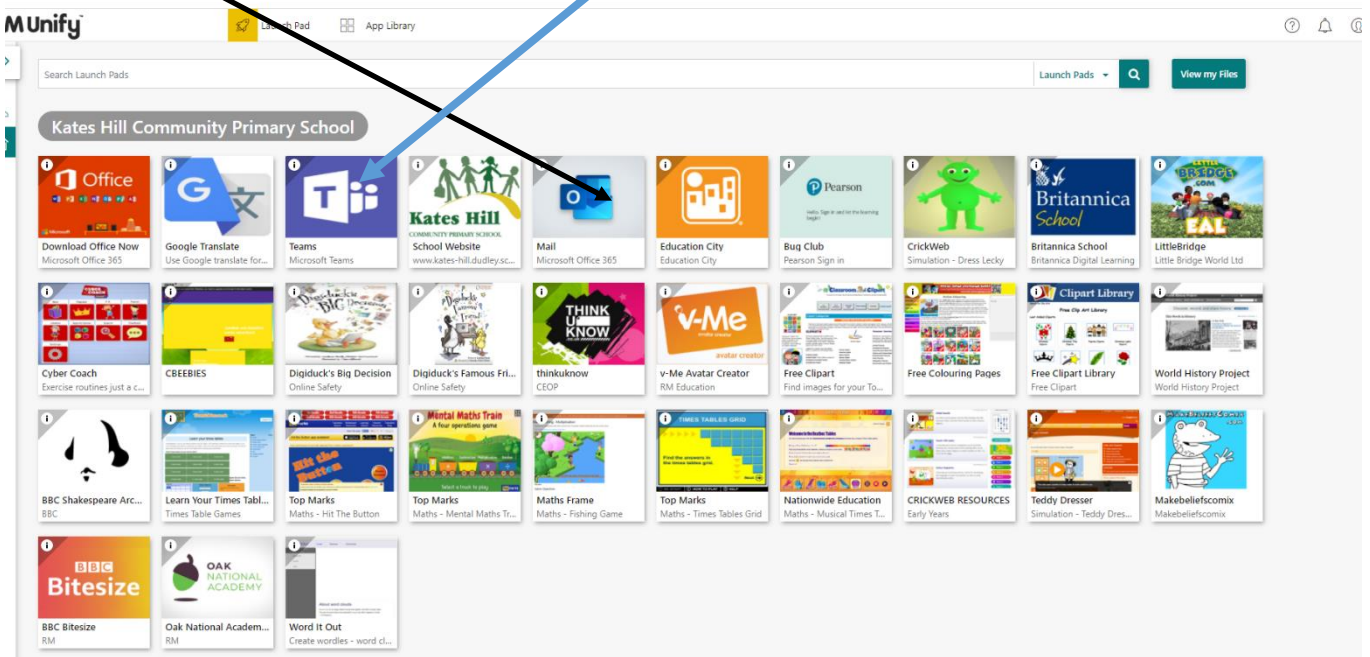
RM Unify

Launch Pad | App Library

Search Launch Pads

Launch Pads

View my Files

Kates Hill Community Primary School

Office
Download Office Now
Microsoft Office 365

Google Translate
Use Google translate for...

Teams
Microsoft Teams

Kates Hill
COMMUNITY PRIMARY SCHOOL
School Website
www.kates-hill.dudley.sc...

Mail
Microsoft Office 365

Education City
Education City

Pearson
Bug Club
Pearson Sign in

CrickWeb
Simulation - Dress Lecky

Britannica School
Britannica School
Britannica Digital Learning

LITTLE BRIDGE .COM
EAL
LittleBridge
Little Bridge World Ltd

Cyber Coach
Exercise routines just a c...

CBEEBIES

Digiduck's Big Decision
Digiduck's Big Decision
Online Safety

Digiduck's Famous Fri...
Online Safety

THINK U KNOW
thinkuknow
CEOP

v-Me
avatar creator
v-Me Avatar Creator
RM Education

Free Clipart
Find images for your To...

Free Colouring Pages

Clipart Library
Free Clipart Library
Free Clipart

World History Project
World History Project

BBC Shakespeare Arc...
BBC

Learn Your Times Tabl...
Times Table Games

Hit the Button
Top Marks
Maths - Hit The Button

Mental Maths Train
A four operations game
Top Marks
Maths - Mental Maths Tr...

Maths Frame
Maths - Fishing Game

TIMES TABLES GRID
Find the answers in the times tables grid.
Top Marks
Maths - Times Tables Grid

Nationwide Education
Maths - Musical Times T...

CRICKWEB RESOURCES
Early Years

Teddy Dresser
Simulation - Teddy Dres...

Makebeliefscomix
Makebeliefscomix

BBC
Bitesize
BBC Bitesize
RM

OAK NATIONAL ACADEMY
Oak National Academ...
RM

Word It Out
Create wordles - word cl...